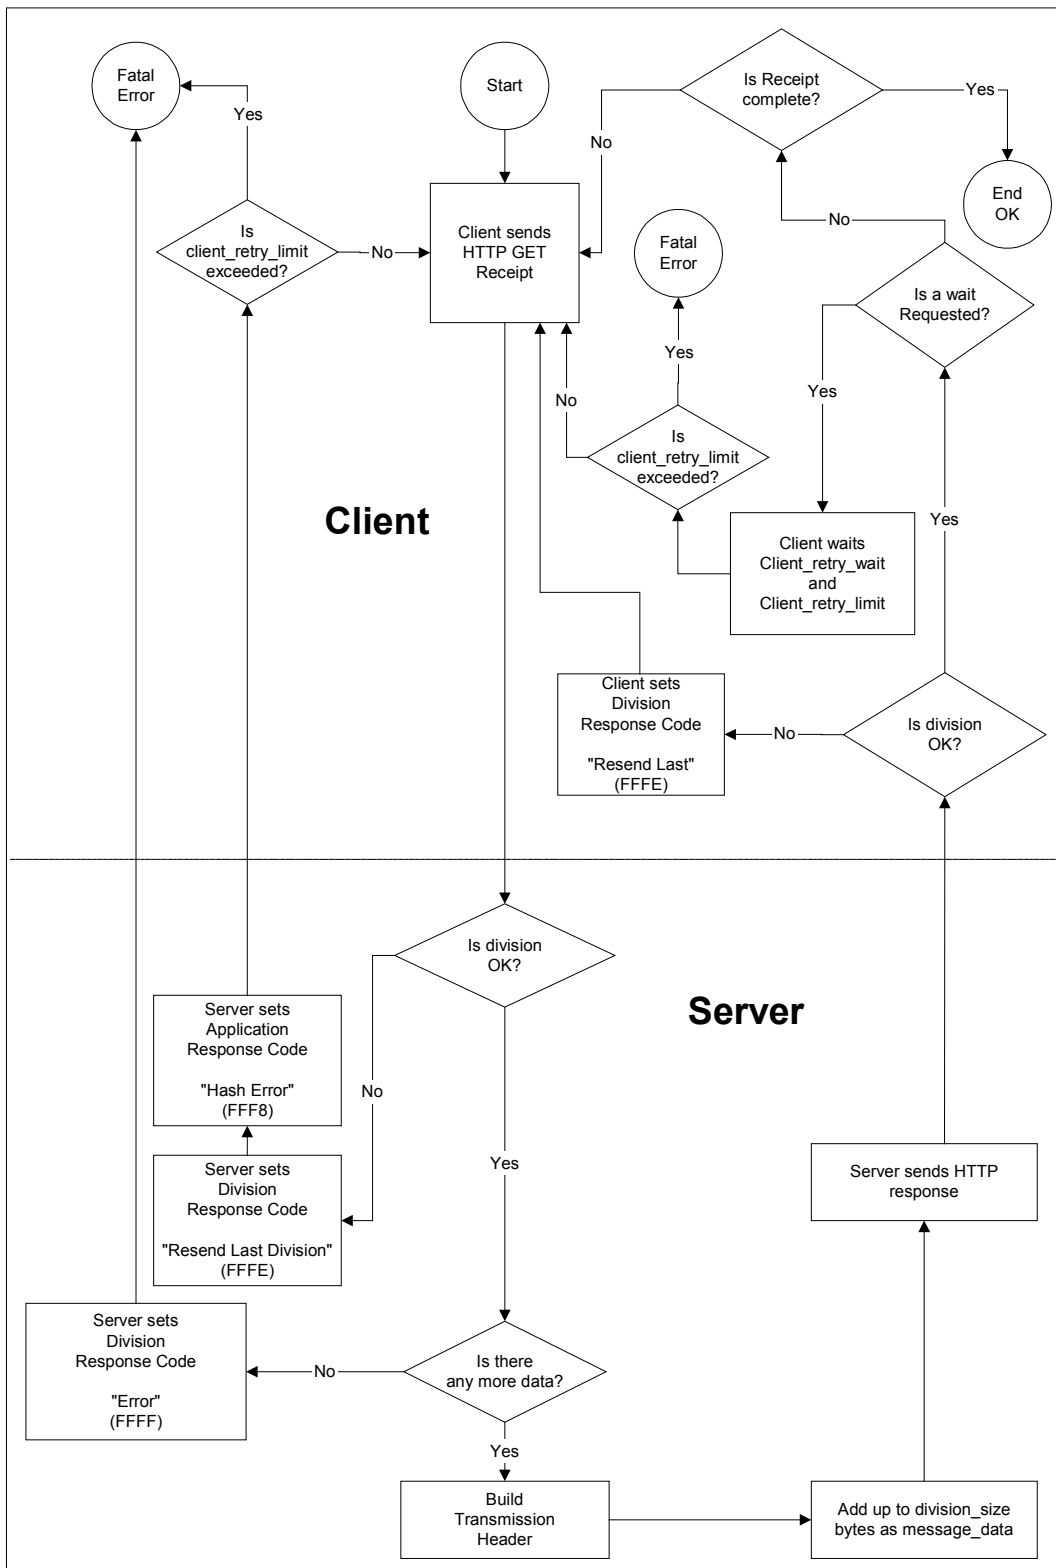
Fatal Error

Yes

Start

Is Receipt complete?

Yes

No

End OK

Is client_retry_limit exceeded?

No

Client sends HTTP GET Receipt

Fatal Error

No

Is a wait Requested?

Yes

Yes

No

Is client_retry_limit exceeded?

Client

Client waits Client_retry_wait and Client_retry_limit

Yes

Client sets Division Response Code

"Resend Last" (FFFE)

No

Is division OK?

Is division OK?

Server sets Application Response Code

"Hash Error" (FFF8)

Server

No

Yes

Server sets Division Response Code

"Resend Last Division" (FFFE)

Server sends HTTP response

Server sets Division Response Code

"Error" (FFFF)

No

Is there any more data?

Yes

Build Transmission Header

Add up to division_size bytes as message_data